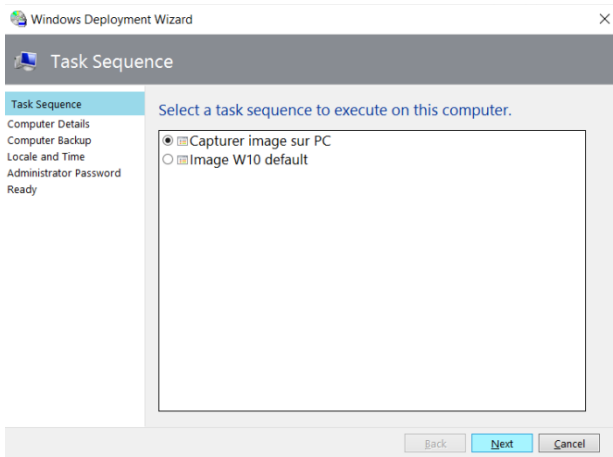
Windows Deployment Wizard

×

Task Sequence

Task Sequence
Computer Details
Computer Backup
Locale and Time
Administrator Password
Ready

Select a task sequence to execute on this computer.

Capturer image sur PC
Image W10 default

Back
Next
Cancel